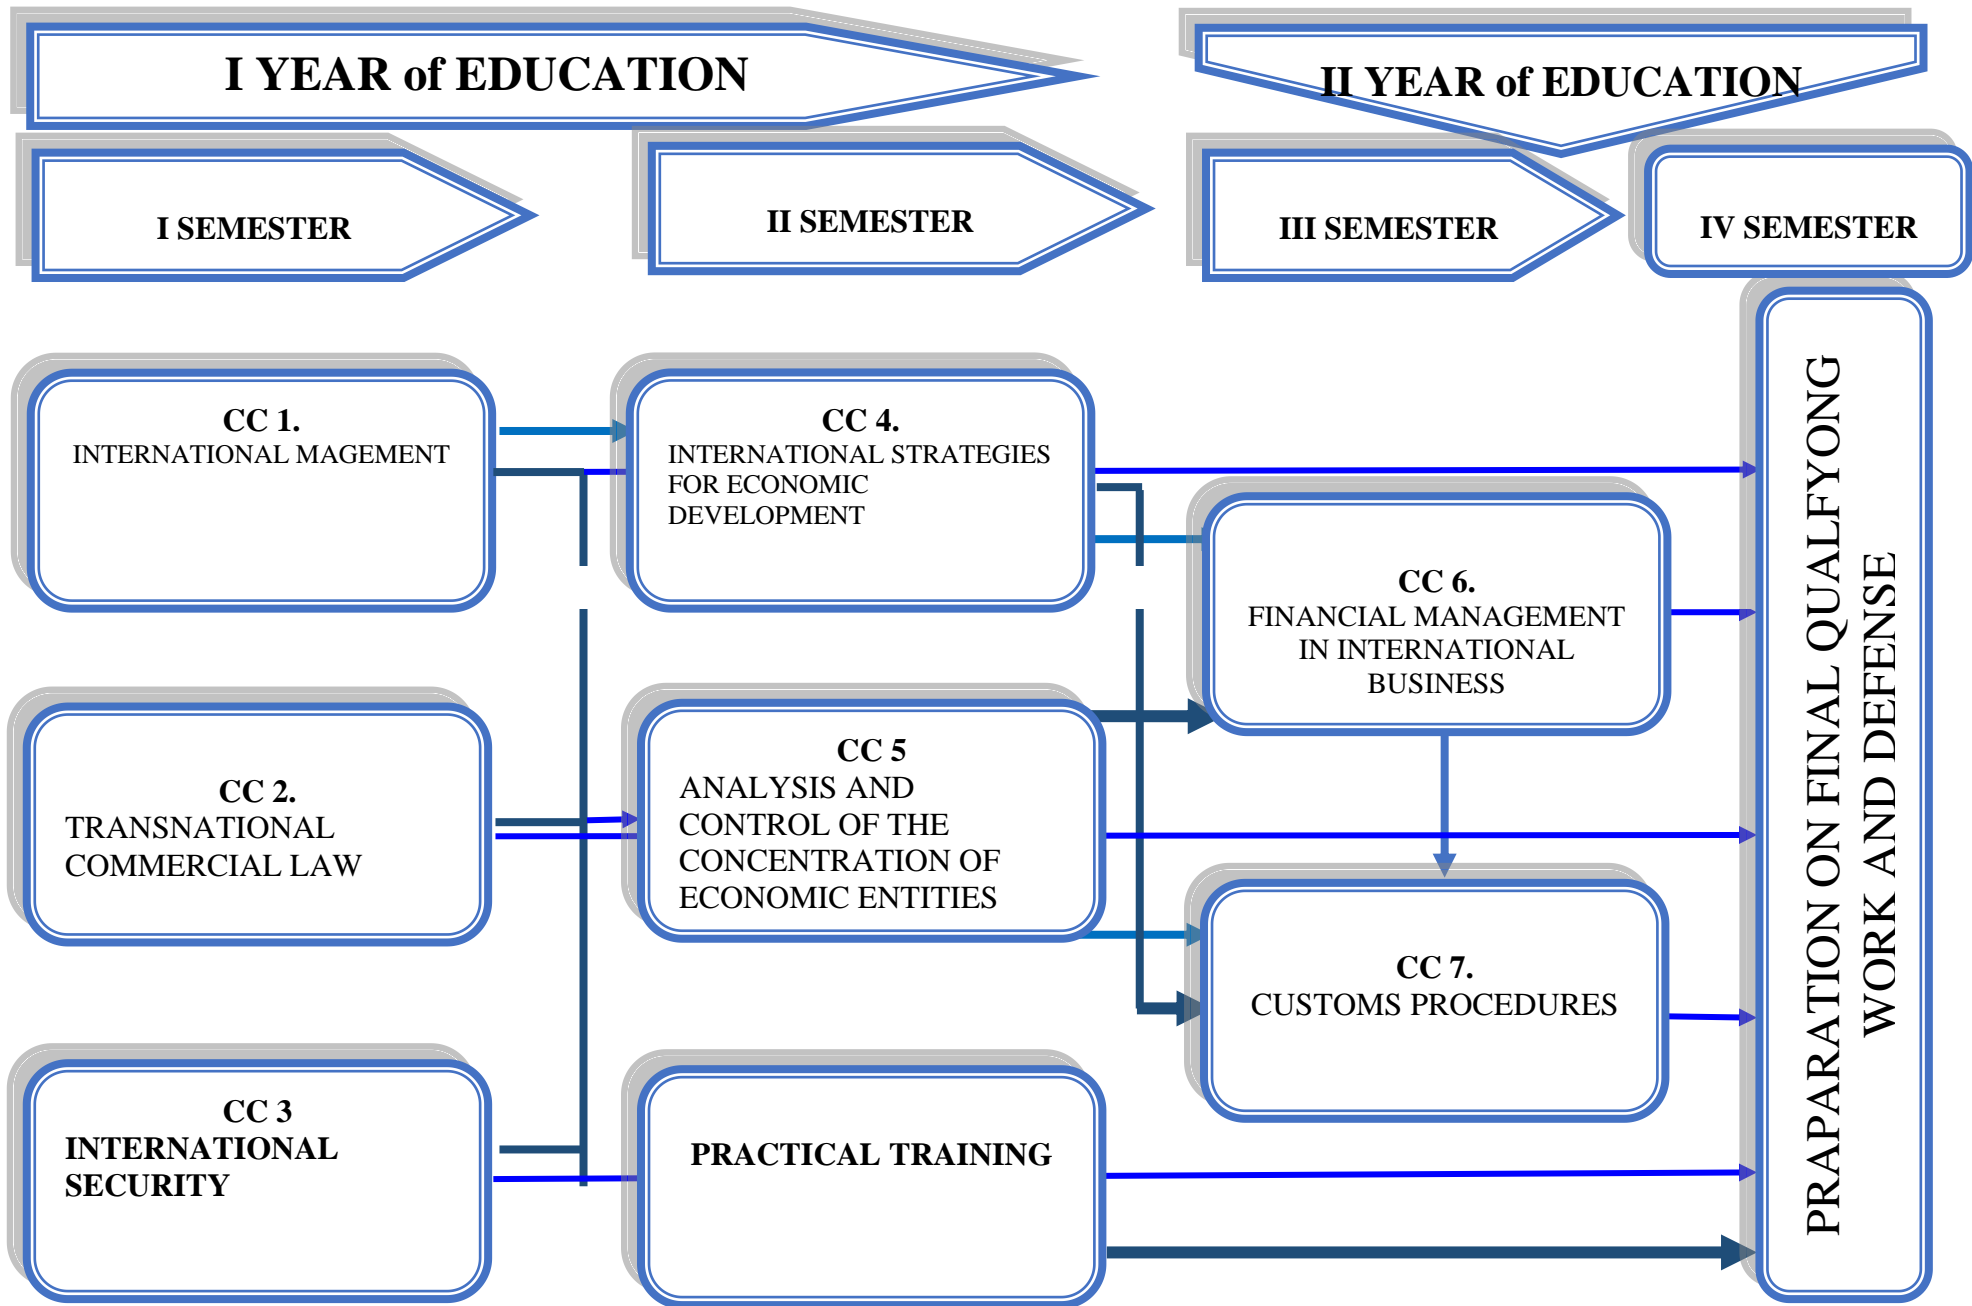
I YEAR of EDUCATION

II YEAR of EDUCATION

I SEMESTER

II SEMESTER

III SEMESTER

IV SEMESTER

CC 1.
INTERNATIONAL MAGEMENT

CC 4.
INTERNATIONAL STRATEGIES FOR ECONOMIC DEVELOPMENT

CC 6.
FINANCIAL MANAGEMENT IN INTERNATIONAL BUSINESS

CC 2.
TRANSNATIONAL COMMERCIAL LAW

CC 5
ANALYSIS AND CONTROL OF THE CONCENTRATION OF ECONOMIC ENTITIES

CC 7.
CUSTOMS PROCEDURES

CC 3
INTERNATIONAL SECURITY

PRACTICAL TRAINING

PRAPARATION ON FINAL QUALFYONG WORK AND DEFENSE